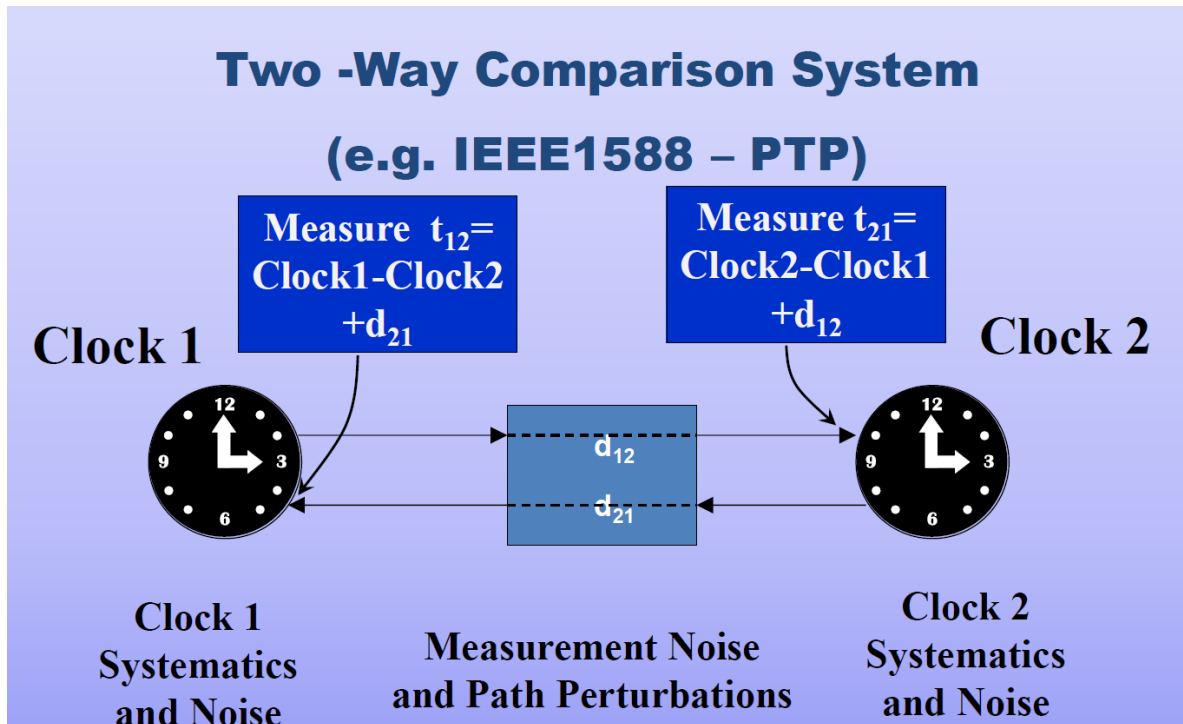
Two -Way Comparison System

(e.g. IEEE1588 – PTP)

Measure $t_{12}$= Clock1-Clock2 +$d_{21}$

Measure $t_{21}$= Clock2-Clock1 +$d_{12}$

Clock 1

Clock 2

12
9
3
6

$d_{12}$

$d_{21}$

12
9
3
6

Clock 1 Systematics and Noise

Measurement Noise and Path Perturbations

Clock 2 Systematics and Noise